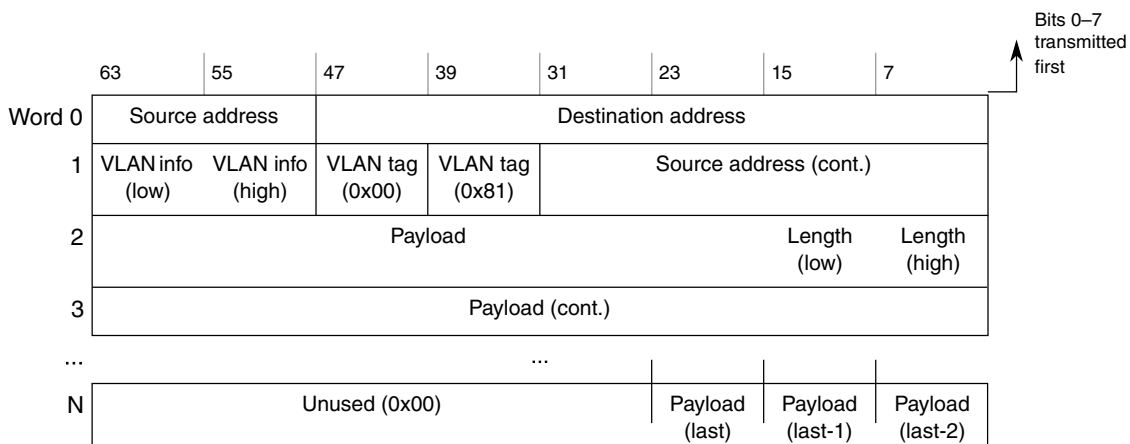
Bits 0–7 transmitted first

| | 63 | 55 | 47 | 39 | 31 | 23 | 15 | 7 |
|---|---|---|---|---|---|---|---|---|
| Word 0 | Source address | | Destination address | | | | | |
| 1 | VLAN info (low) | VLAN info (high) | VLAN tag (0x00) | VLAN tag (0x81) | Source address (cont.) | | | |
| 2 | Payload | | | | | | Length (low) | Length (high) |
| 3 | Payload (cont.) | | | | | | | |
| ... | | | | | ... | | | |
| N | Unused (0x00) | | | | | Payload (last) | Payload (last-1) | Payload (last-2) |